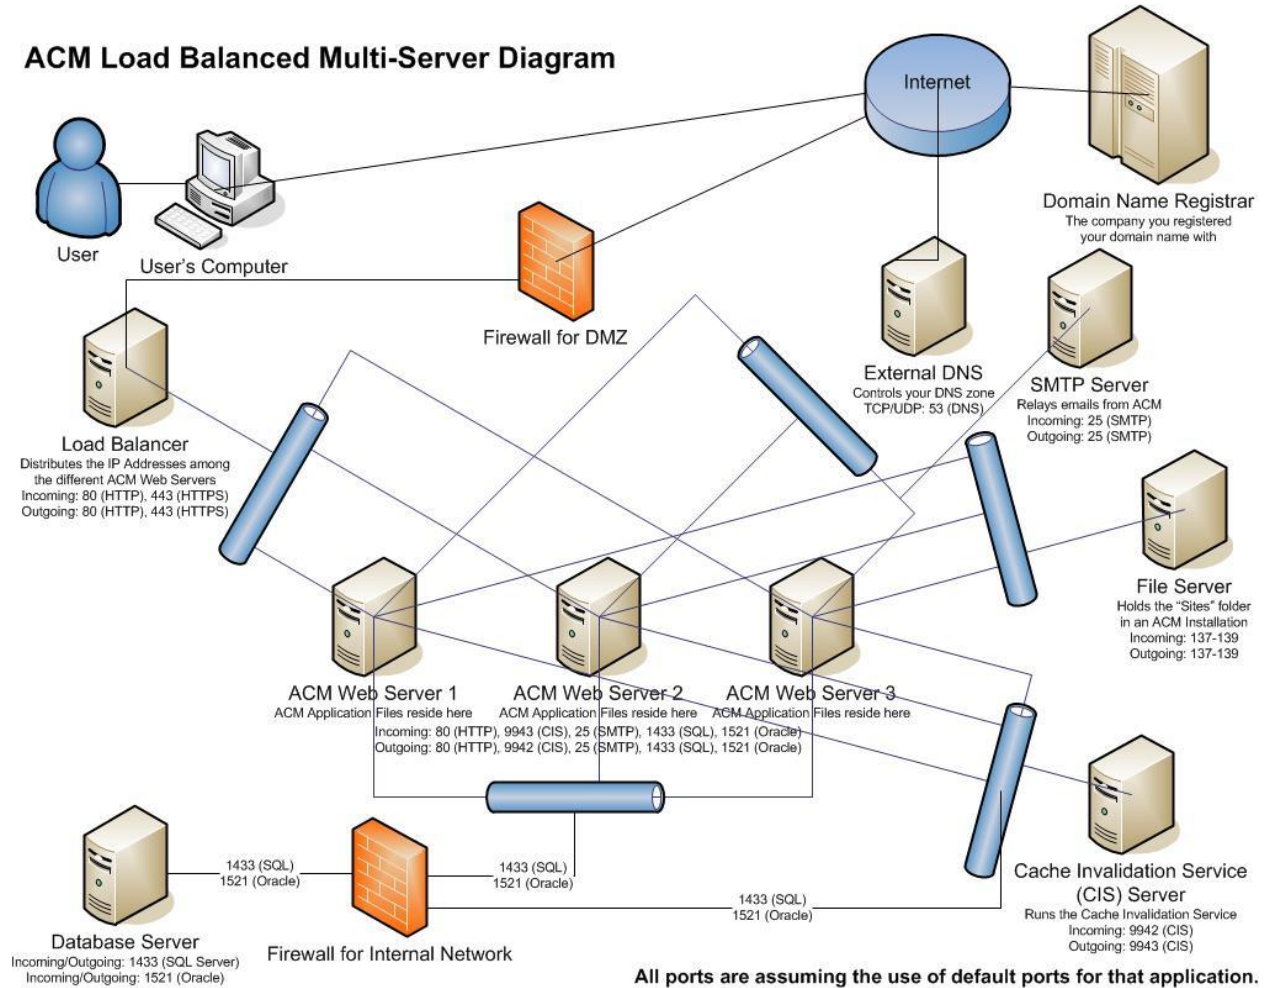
ACM Load Balanced Multi-Server Diagram

Internet

Domain Name Registrar
The company you registered your domain name with

User

User's Computer

Firewall for DMZ

External DNS
Controls your DNS zone
TCP/UDP: 53 (DNS)

SMTP Server
Relays emails from ACM
Incoming: 25 (SMTP)
Outgoing: 25 (SMTP)

Load Balancer
Distributes the IP Addresses among the different ACM Web Servers
Incoming: 80 (HTTP), 443 (HTTPS)
Outgoing: 80 (HTTP), 443 (HTTPS)

File Server
Holds the "Sites" folder in an ACM Installation
Incoming: 137-139
Outgoing: 137-139

ACM Web Server 1
ACM Application Files reside here

ACM Web Server 2
ACM Application Files reside here

ACM Web Server 3
ACM Application Files reside here

Incoming: 80 (HTTP), 9943 (CIS), 25 (SMTP), 1433 (SQL), 1521 (Oracle)
Outgoing: 80 (HTTP), 9942 (CIS), 25 (SMTP), 1433 (SQL), 1521 (Oracle)

1433 (SQL)
1521 (Oracle)

1433 (SQL)
1521 (Oracle)

1433 (SQL)
1521 (Oracle)

Cache Invalidation Service (CIS) Server
Runs the Cache Invalidation Service
Incoming: 9942 (CIS)
Outgoing: 9943 (CIS)

Database Server
Incoming/Outgoing: 1433 (SQL Server)
Incoming/Outgoing: 1521 (Oracle)

Firewall for Internal Network

All ports are assuming the use of default ports for that application.